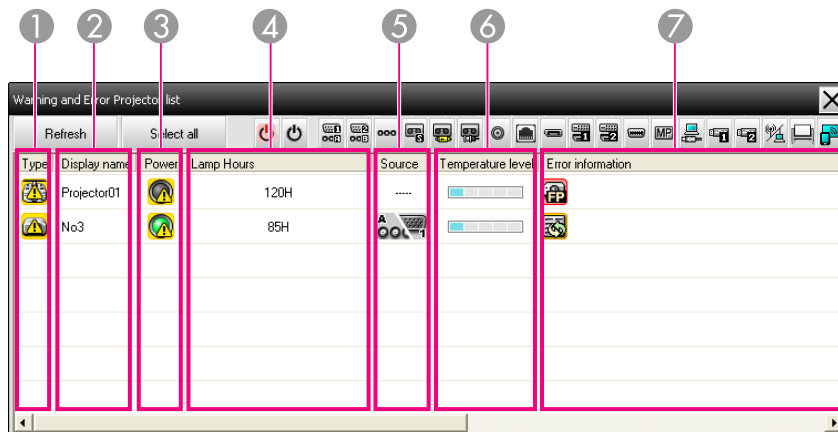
1 2 3 4 5 6 7

Warning and Error Projector list

Refresh

Select all

MP

| Type | Display name | Power | Lamp Hours | Source | Temperature level | Error information |
|---|---|---|---|---|---|---|
| | Projector01 | | 120H | ----- | | FP |
| | No3 | | 85H | A 1 | | |